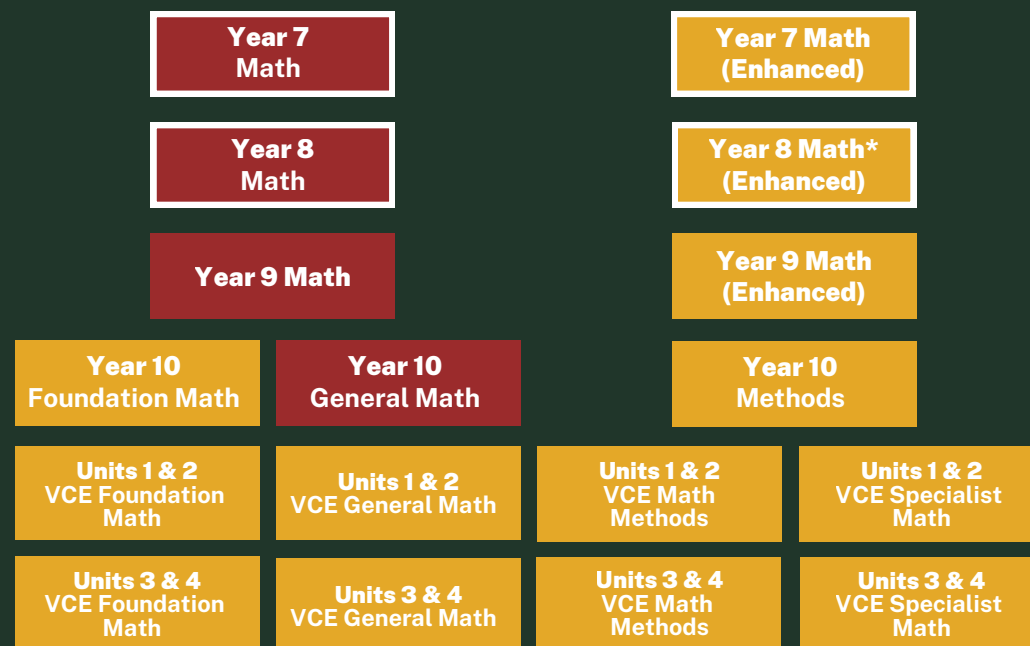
Year 7
Math

Year 7 Math
(Enhanced)

Year 8
Math

Year 8 Math*
(Enhanced)

Year 9 Math

Year 9 Math
(Enhanced)

Year 10
Foundation Math

Year 10
General Math

Year 10
Methods

Units 1 & 2
VCE Foundation Math

Units 1 & 2
VCE General Math

Units 1 & 2
VCE Math Methods

Units 1 & 2
VCE Specialist Math

Units 3 & 4
VCE Foundation Math

Units 3 & 4
VCE General Math

Units 3 & 4
VCE Math Methods

Units 3 & 4
VCE Specialist Math